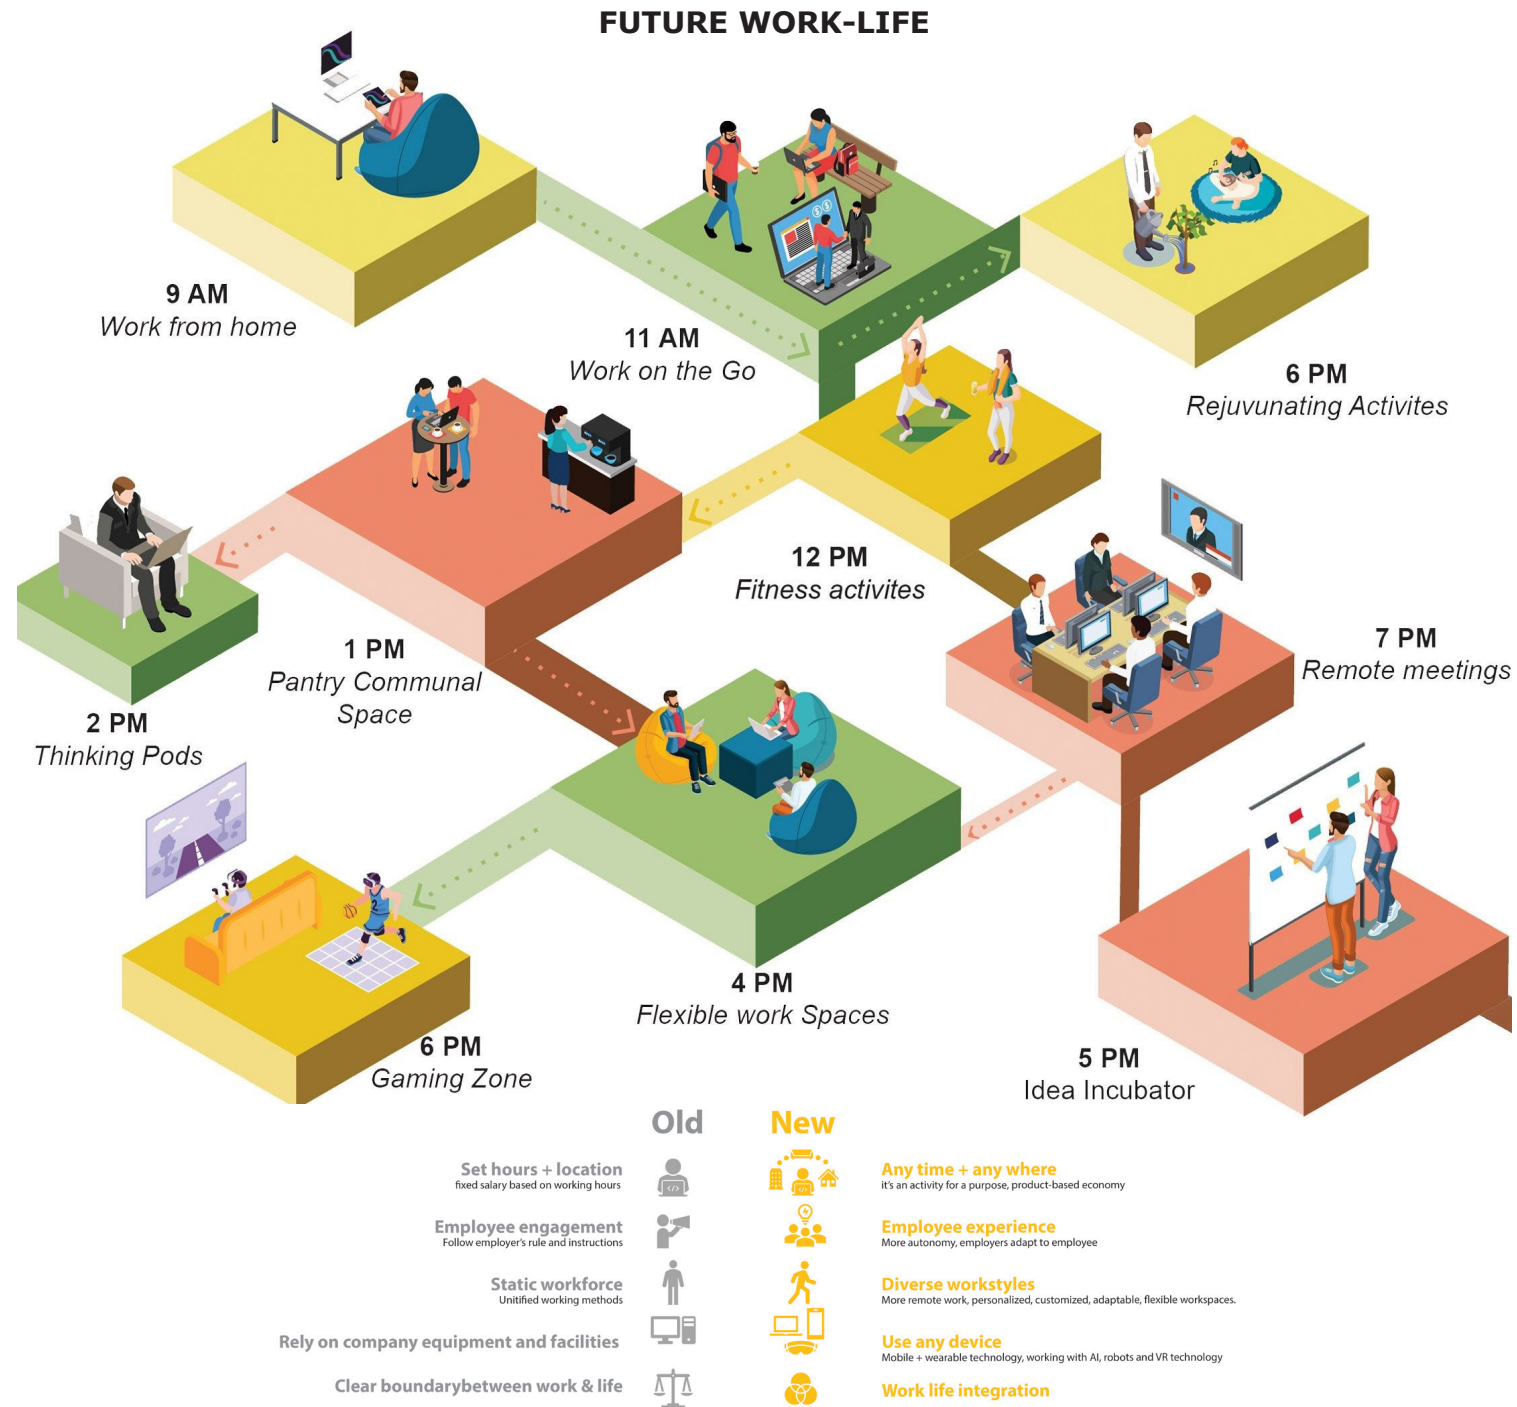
FUTURE WORK-LIFE

9 AM
Work from home

11 AM
Work on the Go

6 PM
Rejuvunating Activites

1 PM
Pantry Communal Space

12 PM
Fitness activites

2 PM
Thinking Pods

7 PM
Remote meetings

4 PM
Flexible work Spaces

6 PM
Gaming Zone

5 PM
Idea Incubator

Old

New

Set hours + location
fixed salary based on working hours

Any time + any where
it's an activity for a purpose, product-based economy

Employee engagement
Follow employer's rule and instructions

Employee experience
More autonomy, employers adapt to employee

Static workforce
Unitified working methods

Diverse workstyles
More remote work, personalized, customized, adaptable, flexible workspaces.

Rely on company equipment and facilities

Use any device
Mobile + wearable technology, working with AI, robots and VR technology

Clear boundarybetween work & life

Work life integration